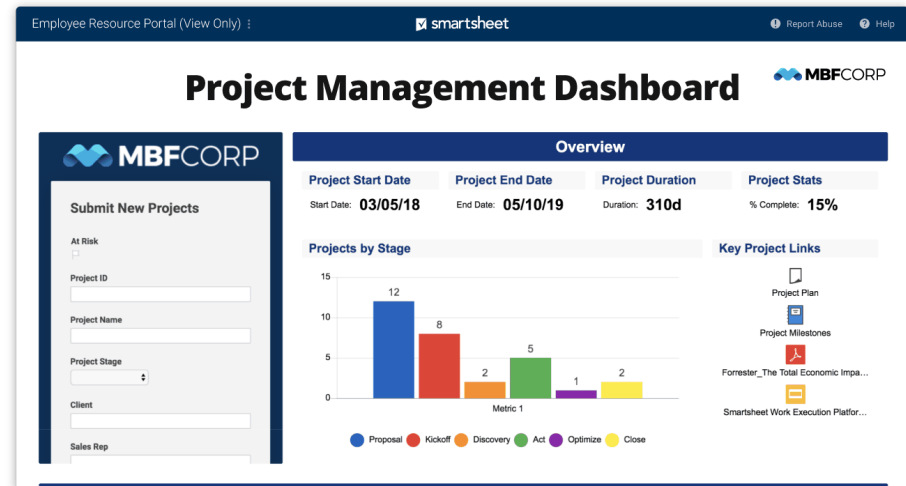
Employee Resource Portal (View Only) ⋮

smartsheet

Report Abuse Help

Project Management Dashboard

MBFCORP

MBFCORP

Submit New Projects

At Risk

Project ID

Project Name

Project Stage

Client

Sales Rep

Overview

Project Start Date
Start Date: 03/05/18

Project End Date
End Date: 05/10/19

Project Duration
Duration: 310d

Project Stats
% Complete: 15%

Projects by Stage

15
10
5
0

12
8
2
5
1
2

Metric 1

Proposal Kickoff Discovery Act Optimize Close

Key Project Links

Project Plan

Project Milestones

Forrester_The Total Economic Impa...

Smartsheet Work Execution Platfor...